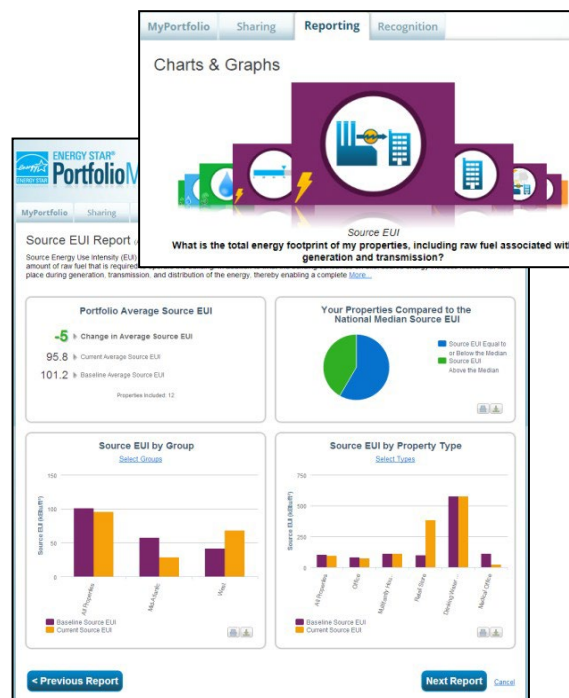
MyPortfolio Sharing Reporting Recognition

Charts & Graphs

Source EUI
What is the total energy footprint of my properties, including raw fuel associated wit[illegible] generation and transmission?

ENERGY STAR PortfolioM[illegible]
ENERGY STAR

MyPortfolio Sharing

Source EUI Report

Source Energy Use Intensity (EUI) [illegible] amount of raw fuel that is required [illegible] place during generation, transmission, and distribution of the energy, thereby enabling a complete More...

Portfolio Average Source EUI

-5 Change in Average Source EUI
95.8 Current Average Source EUI
101.2 Baseline Average Source EUI

Properties Included: 12

Your Properties Compared to the National Median Source EUI

Source EUI Equal to or Below the Median
Source EUI Above the Median

Source EUI by Group
Select Groups

150
100
50
0

Source EUI (kBtu/ft²)

All Properties
Mid-Atlantic
West

Baseline Source EUI
Current Source EUI

Source EUI by Property Type
Select Types

750
500
250
0

Source EUI (kBtu/ft²)

All Properties
Office
Multifamily Hou...
Retail Store
Data/Warehouse
Medical Office

Baseline Source EUI
Current Source EUI

< Previous Report

Next Report Cancel